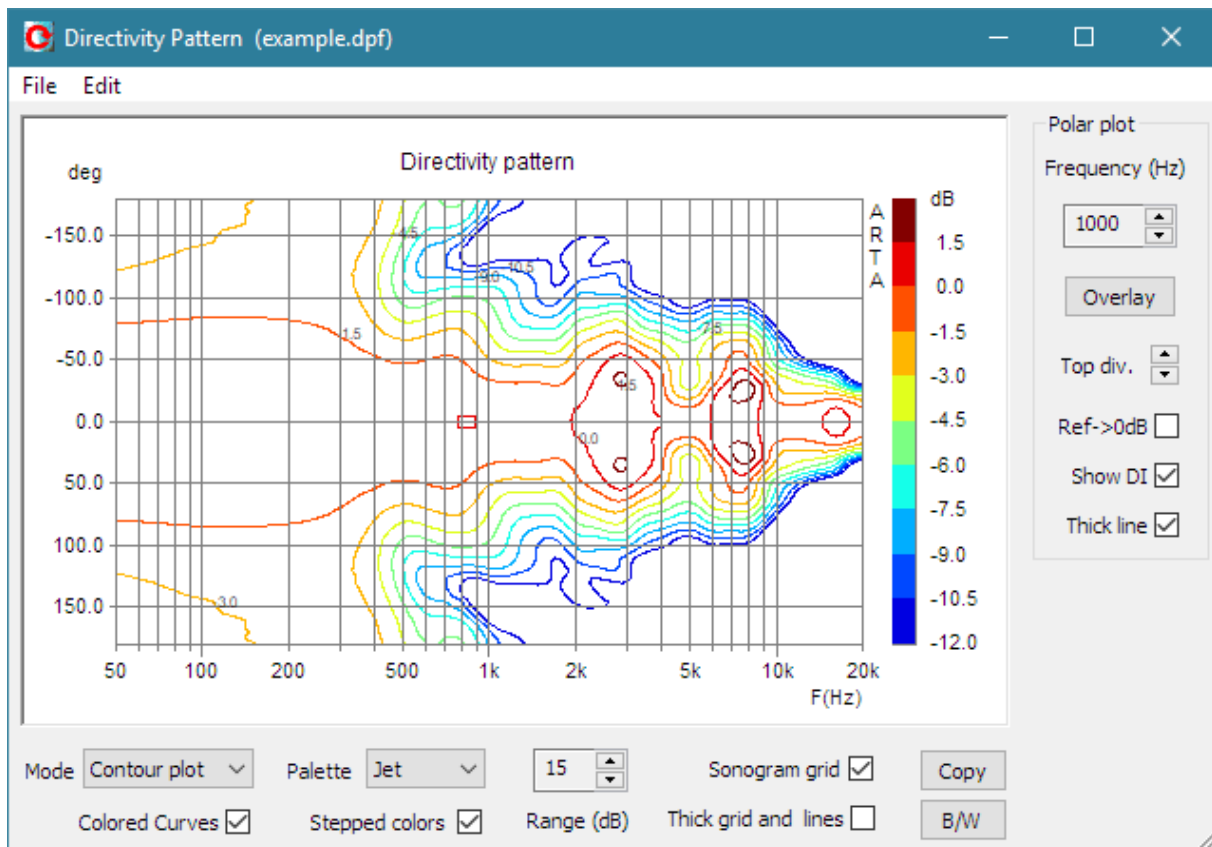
Directivity Pattern (example.dpf)

File Edit

Directivity pattern

deg

-150.0
-100.0
-50.0
0.0
50.0
100.0
150.0

-4.5
-9.0
-10.5
-1.5
-7.5
-4.5
0.0
-3.0

50 100 200 500 1k 2k 5k 10k 20k
F(Hz)

A R T A

dB
1.5
0.0
-1.5
-3.0
-4.5
-6.0
-7.5
-9.0
-10.5
-12.0

Polar plot
Frequency (Hz)
1000
Overlay
Top div.
Ref->0dB
Show DI
Thick line

Mode Contour plot
Palette Jet
15
Range (dB)
Sonogram grid
Thick grid and lines
Copy
B/W
Colored Curves
Stepped colors